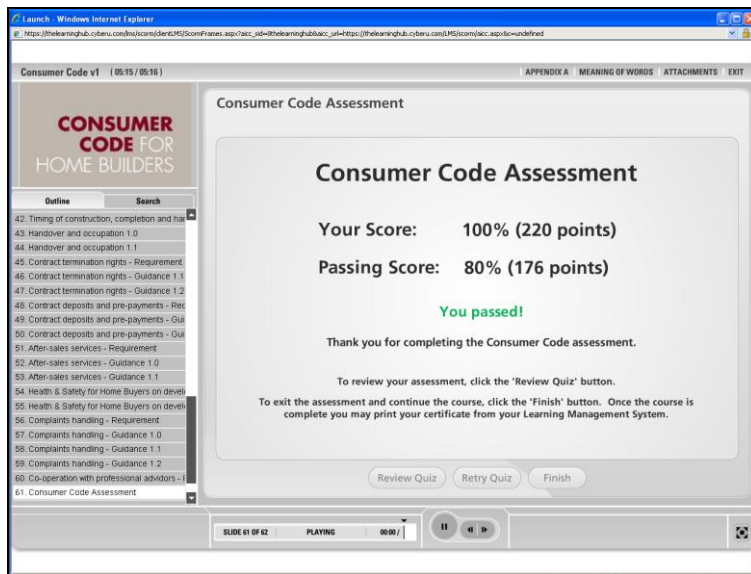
Launch - Windows Internet Explorer

https://thelearninghub.cyberu.com/lms/scorm/clientLMS/ScormFrames.aspx?aicc_sid=8thelearninghub&aicc_url=https://thelearninghub.cyberu.com/LMS/scorm/aicc.aspx&c=undefined

Consumer Code v1 (05:15 / 05:16)

APPENDIX A MEANING OF WORDS ATTACHMENTS EXIT

CONSUMER CODE FOR HOME BUILDERS

Outline Search

42. Timing of construction, completion and ha
43. Handover and occupation 1.0
44. Handover and occupation 1.1
45. Contract termination rights - Requirement
46. Contract termination rights - Guidance 1.1
47. Contract termination rights - Guidance 1.2
48. Contract deposits and pre-payments - Rec
49. Contract deposits and pre-payments - Gui
50. Contract deposits and pre-payments - Gui
51. After-sales services - Requirement
52. After-sales services - Guidance 1.0
53. After-sales services - Guidance 1.1
54. Health & Safety for Home Buyers on devel
55. Health & Safety for Home Buyers on devel
56. Complaints handling - Requirement
57. Complaints handling - Guidance 1.0
58. Complaints handling - Guidance 1.1
59. Complaints handling - Guidance 1.2
60. Co-operation with professional advisors - I
61. Consumer Code Assessment

Consumer Code Assessment

Consumer Code Assessment

Your Score: 100% (220 points)

Passing Score: 80% (176 points)

You passed!

Thank you for completing the Consumer Code assessment.

To review your assessment, click the 'Review Quiz' button.

To exit the assessment and continue the course, click the 'Finish' button. Once the course is complete you may print your certificate from your Learning Management System.

Review Quiz Retry Quiz Finish

SLIDE 61 OF 62 PLAYING 00:00 /